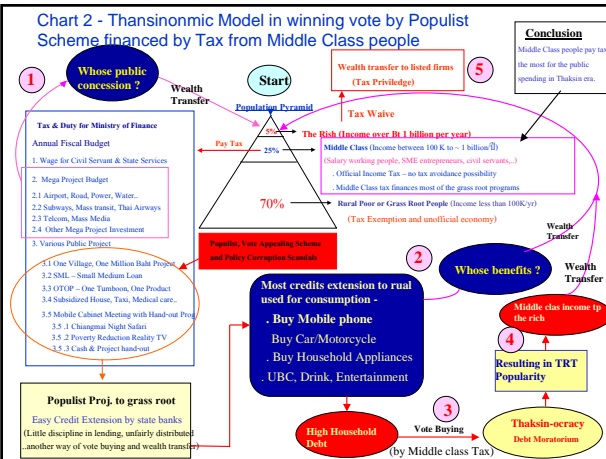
Chart 2 - Thansinonmic Model in winning vote by Populist Scheme financed by Tax from Middle Class people

1

Whose public concession ?

Wealth Transfer

Start

Population Pyramid

Wealth transfer to listed firms (Tax Priviledge)

5

Conclusion

Middle Class people pay tax the most for the public spending in Thaksin era.

Tax & Duty for Ministry of Finance

Annual Fiscal Budget

1. Wage for Civil Servant & State Services

2. Mega Project Budget

2.1 Airport, Road, Power, Water..

2.2 Subways, Mass transit, Thai Airways

2.3 Telcom, Mass Media

2.4 Other Mega Project Investment

3. Various Public Project

3.1 One Village, One Million Baht Project

3.2 SML – Small Medium Loan

3.3 OTOP – One Tumboon, One Product

3.4 Subsidized House, Taxi, Medical care..

3.5 Mobile Cabinet Meeting with Hand-out Prog

3.5 .1 Chiangmai Night Safari

3.5 .2 Poverty Reduction Reality TV

3.5 .3 Cash & Project hand-out

Tax Waive

Pay Tax

5%

25%

The Rich (Income over Bt 1 billion per year)

Middle Class (Income between 100 K to ~ 1 billion/ปี)

(Salary working people, SME entrepreneurs, civil servants...)

. Official Income Tax – no tax avoidance possibility

. Middle Class tax finances most of the grass root programs

70%

Rural Poor or Grass Root People (Income less than 100K/yr)

(Tax Exemption and unofficial economy)

Populist, Vote Appealing Scheme and Policy Corruption Scandals

2

Whose benefits ?

Wealth Transfer

Wealth Transfer

Most credits extension to rual used for consumption -

. Buy Mobile phone

Buy Car/Motorcycle

. Buy Household Appliances

. UBC, Drink, Entertainment

Middle clas income tp the rich

4

Resulting in TRT Popularity

Populist Proj. to grass root

Easy Credit Extension by state banks

(Little discipline in lending, unfairly distributed ..another way of vote buying and wealth transfer)

High Household Debt

3

Vote Buying

(by Middle class Tax)

Thaksin-ocracy

Debt Moratorium